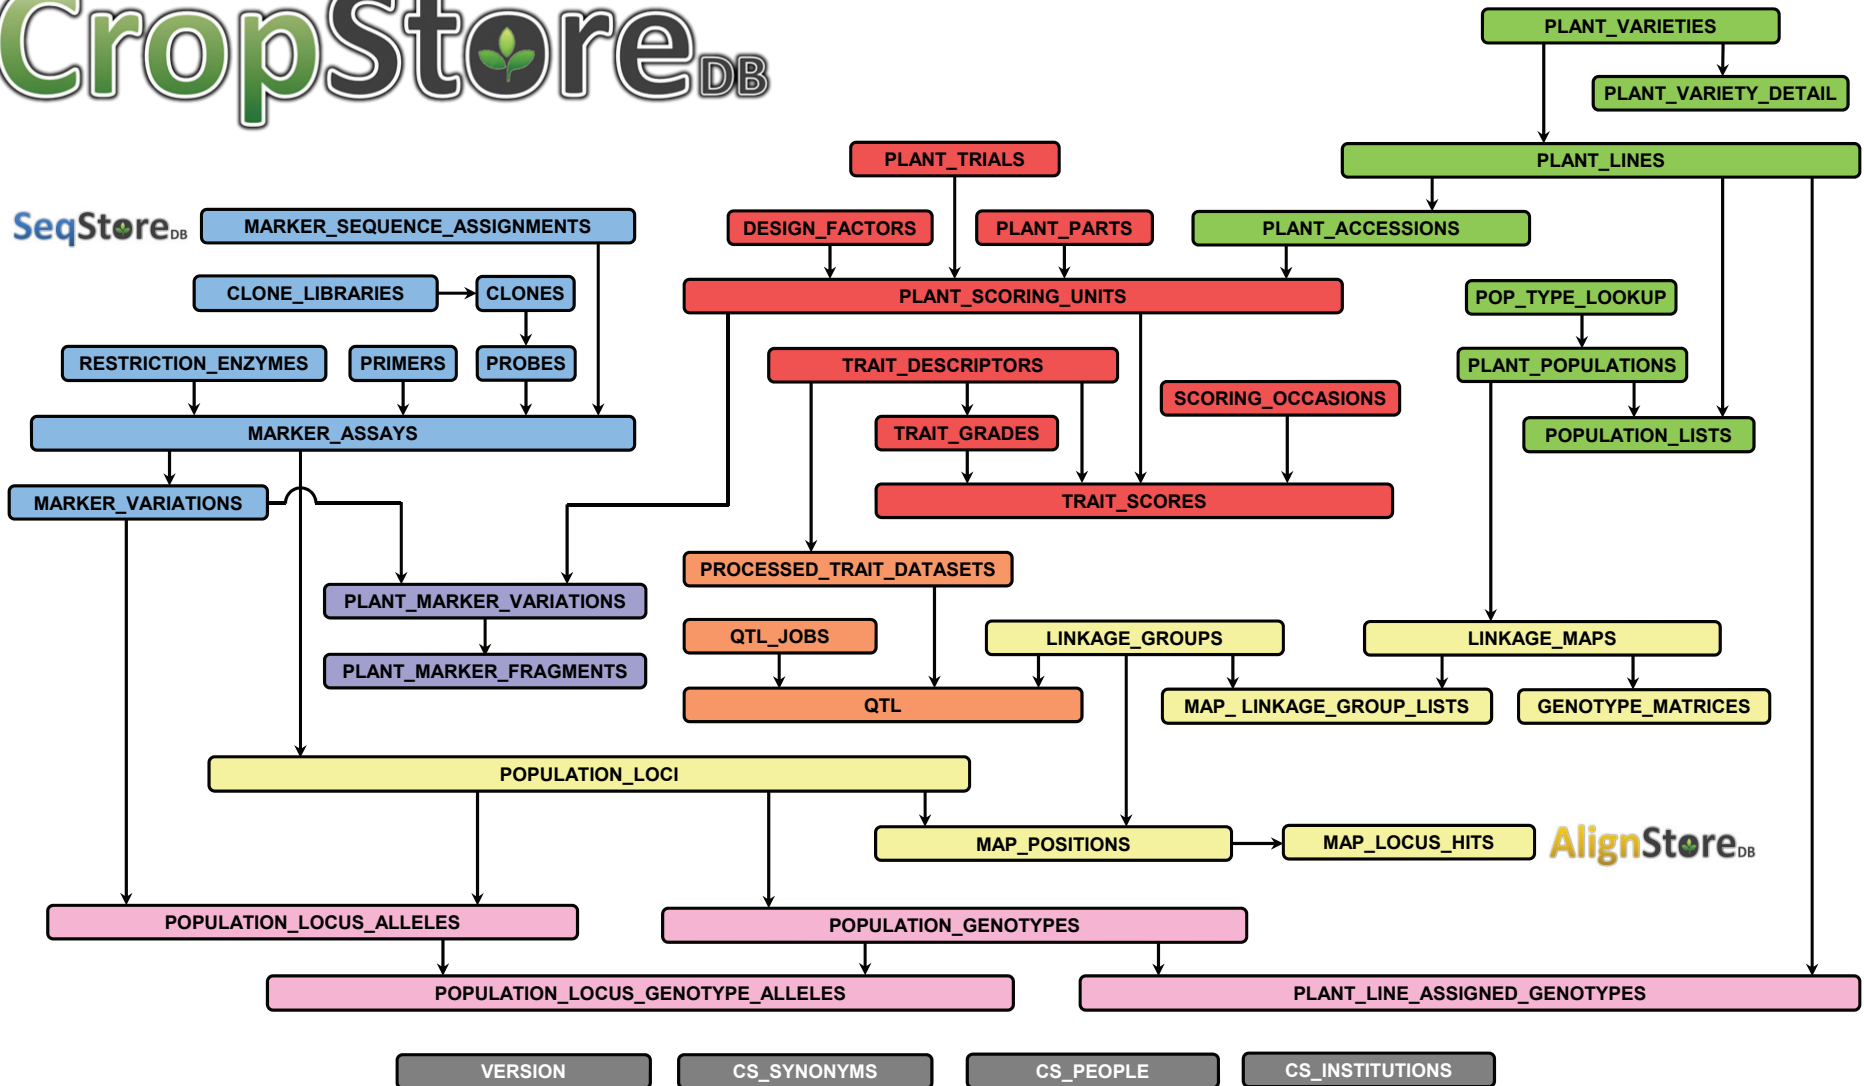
CropStoreDB

PLANT_VARIETIES
PLANT_VARIETY_DETAIL
PLANT_TRIALS
PLANT_LINES
SeqStoreDB
MARKER_SEQUENCE_ASSIGNMENTS
DESIGN_FACTORS
PLANT_PARTS
PLANT_ACCESSIONS
CLONE_LIBRARIES
CLONES
PLANT_SCORING_UNITS
POP_TYPE_LOOKUP
RESTRICTION_ENZYMES
PRIMERS
PROBES
TRAIT_DESCRIPTORS
PLANT_POPULATIONS
SCORING_OCCASIONS
MARKER_ASSAYS
TRAIT_GRADES
POPULATION_LISTS
MARKER_VARIATIONS
TRAIT_SCORES
PROCESSED_TRAIT_DATASETS
PLANT_MARKER_VARIATIONS
QTL_JOBS
LINKAGE_GROUPS
LINKAGE_MAPS
PLANT_MARKER_FRAGMENTS
QTL
MAP_ LINKAGE_GROUP_LISTS
GENOTYPE_MATRICES
POPULATION_LOCI
MAP_POSITIONS
MAP_LOCUS_HITS
AlignStoreDB
POPULATION_LOCUS_ALLELES
POPULATION_GENOTYPES
POPULATION_LOCUS_GENOTYPE_ALLELES
PLANT_LINE_ASSIGNED_GENOTYPES
VERSION
CS_SYNONYMS
CS_PEOPLE
CS_INSTITUTIONS